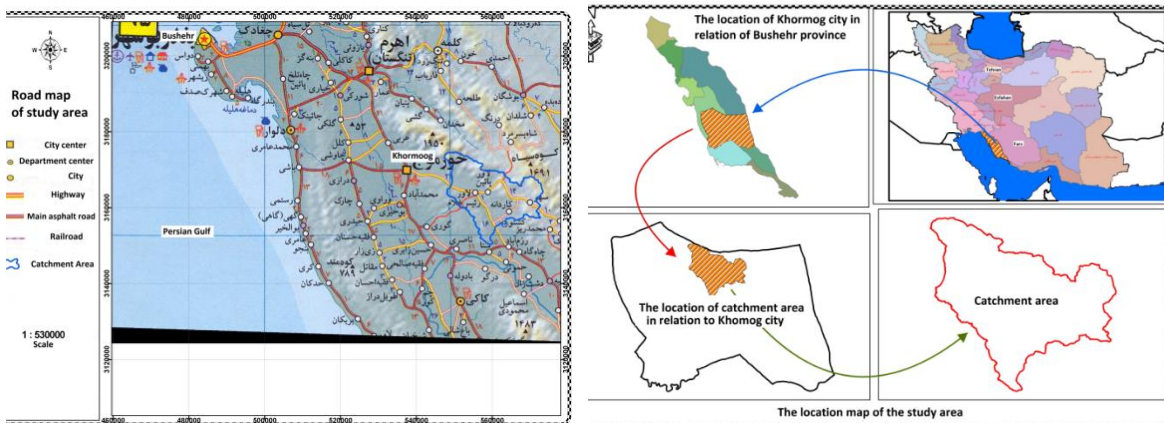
Road map of study area

City center
Department center
City
Highway
Main asphalt road
Railroad
Catchment Area

1 : 530000
Scale

Bushehr
Khormoog
Persian Gulf

460000 480000 500000 520000 540000 560000
3200000 3180000 3160000 3140000 3120000

The location of Khormog city in relation of Bushehr province

Tehran
Esfahan
Fars

The location of catchment area in relation to Khomog city

Catchment area

The location map of the study area